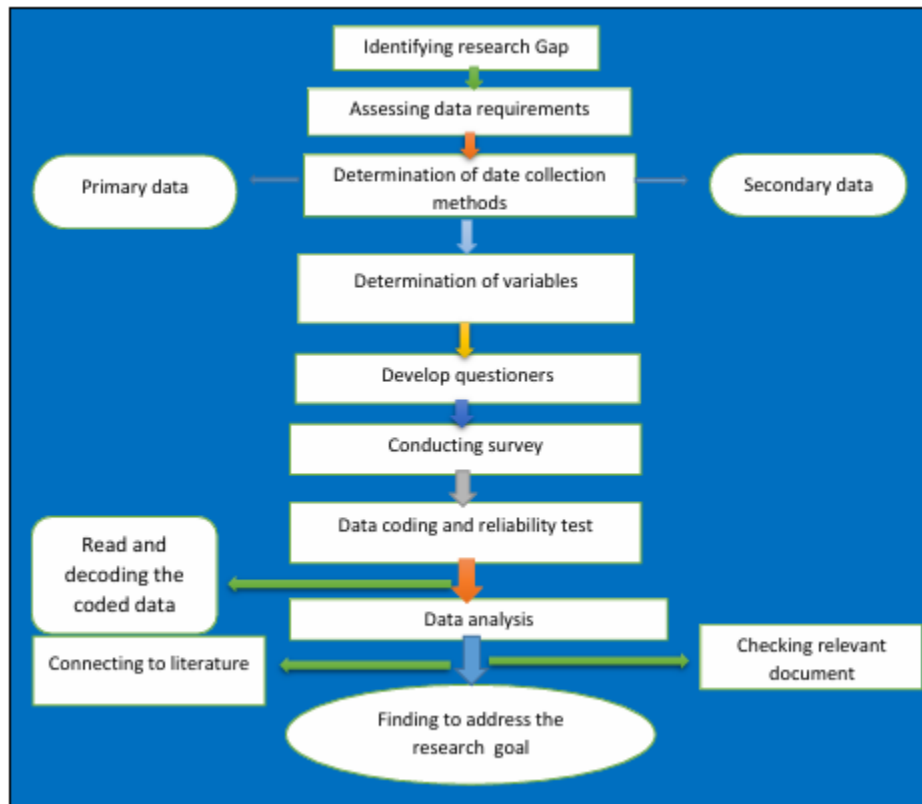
Identifying research Gap

Assessing data requirements

Primary data

Determination of date collection methods

Secondary data

Determination of variables

Develop questioners

Conducting survey

Data coding and reliability test

Read and decoding the coded data

Data analysis

Connecting to literature

Checking relevant document

Finding to address the research goal